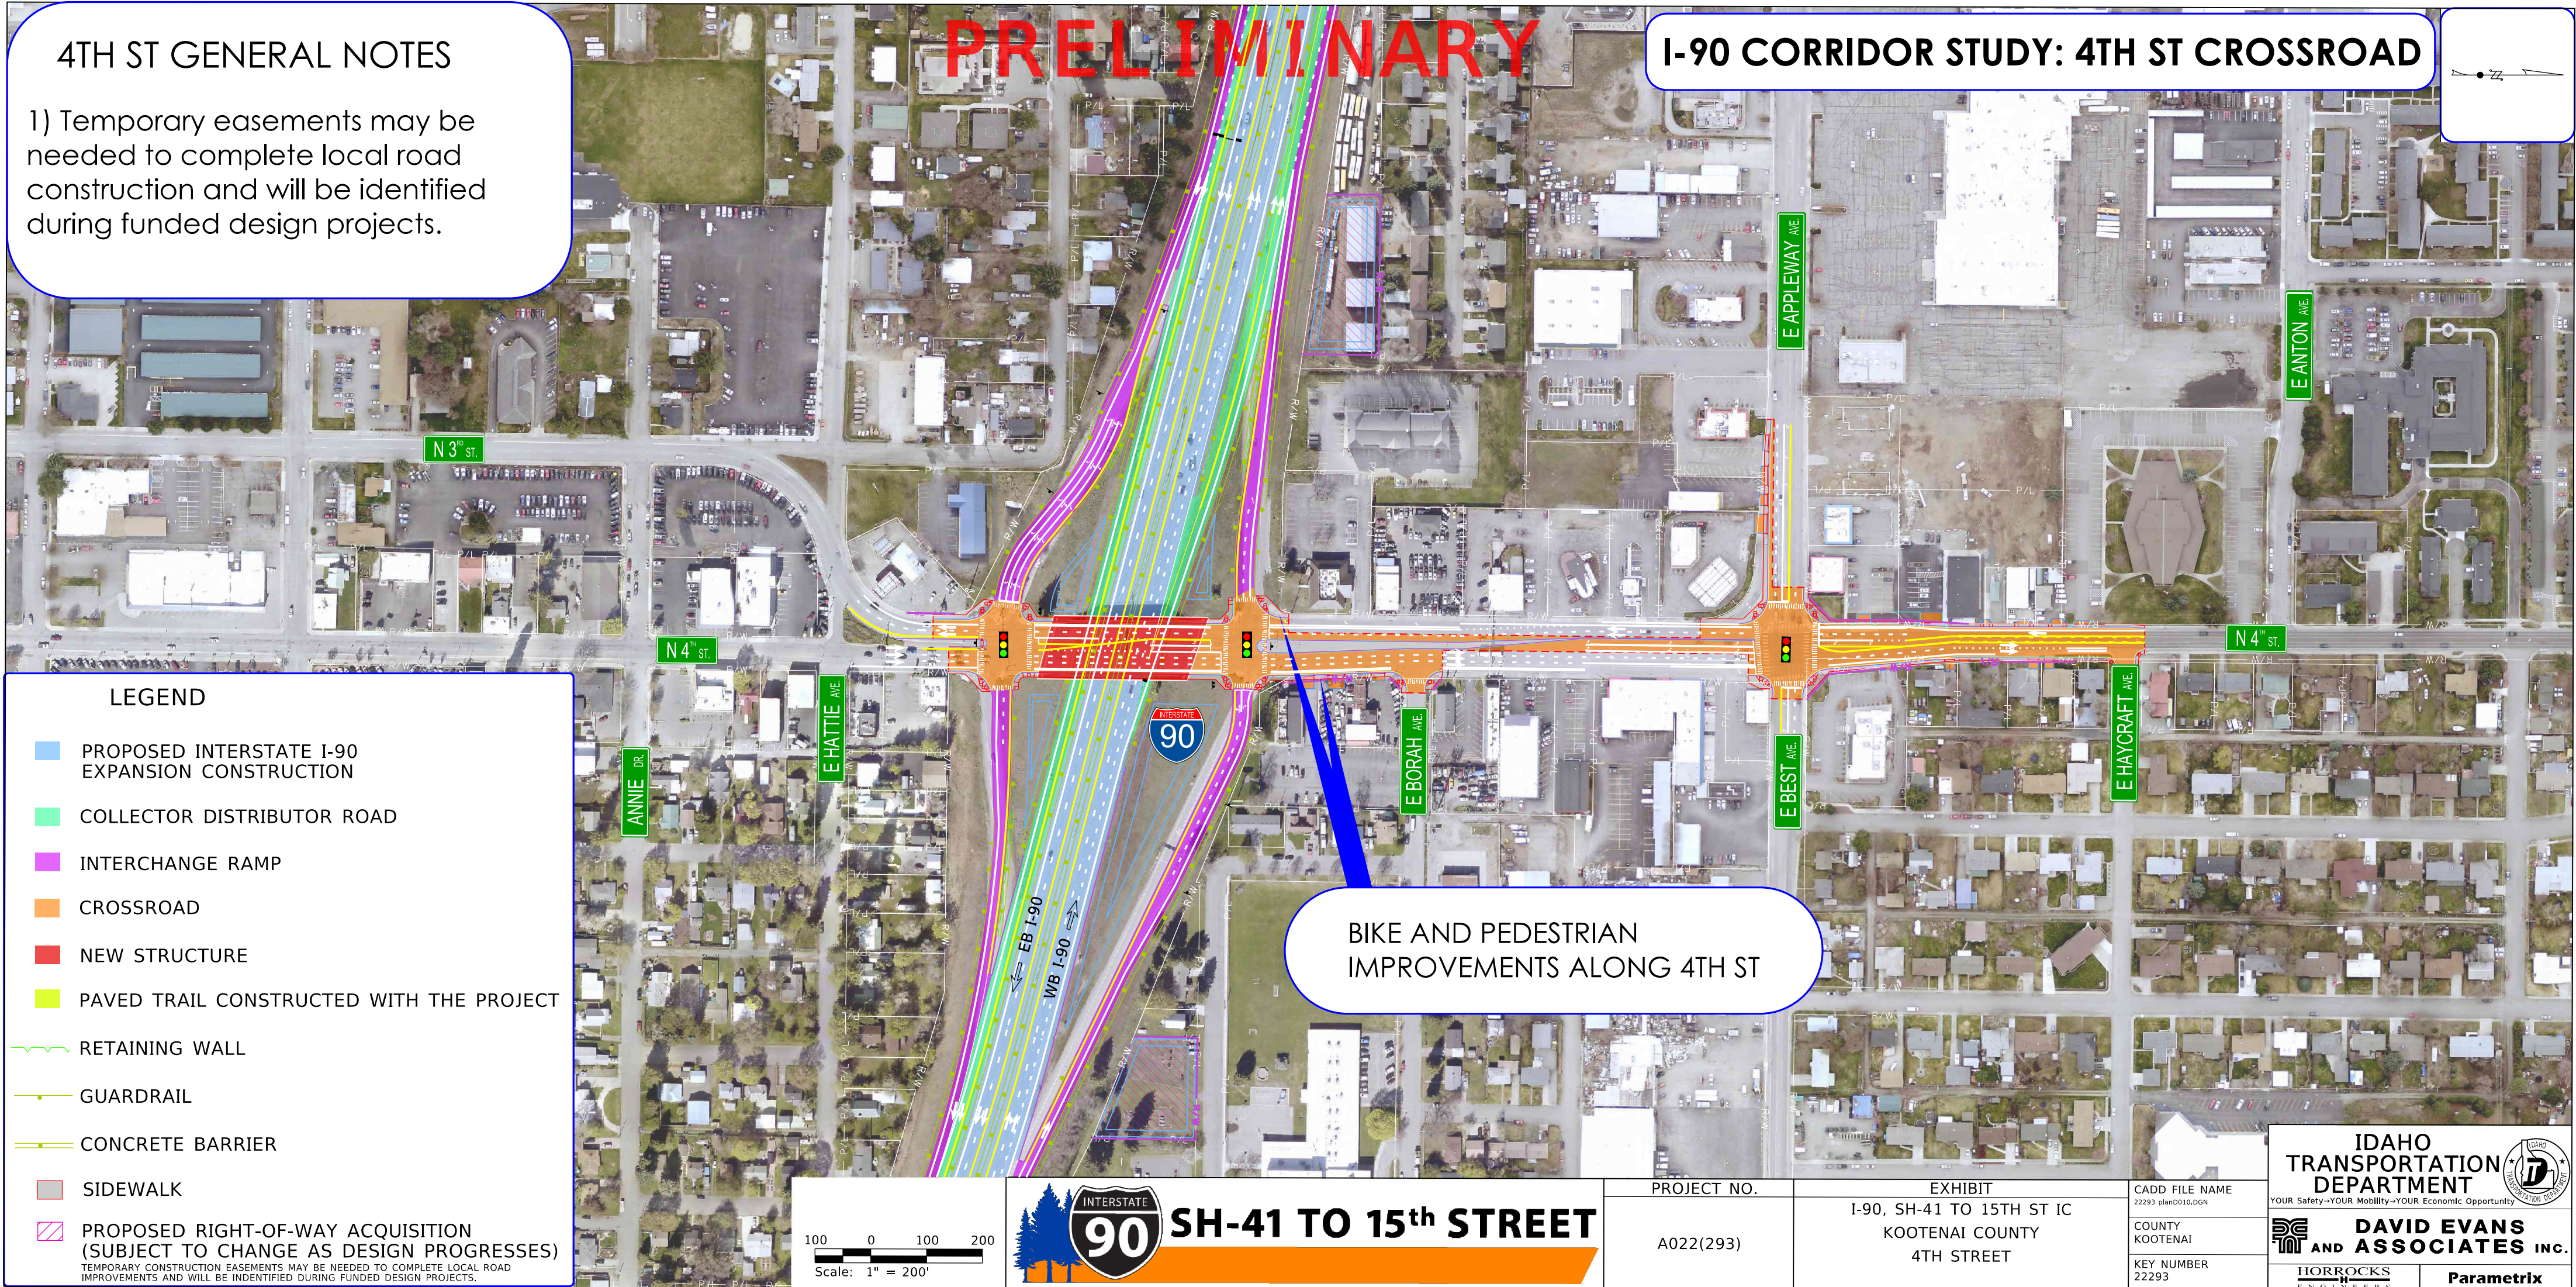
4TH ST GENERAL NOTES

1) Temporary easements may be needed to complete local road construction and will be identified during funded design projects.

PRELIMINARY

I-90 CORRIDOR STUDY: 4TH ST CROSSROAD

N 3RD ST.

N 4TH ST

N 4TH ST.

E APPLEWAY AVE

E ANTON AVE

E HATTIE AVE

ANNIE DR.

E BORAH AVE.

E BEST AVE.

E HAYCRAFT AVE.

INTERSTATE 90

EB I-90

WB I-90

BIKE AND PEDESTRIAN IMPROVEMENTS ALONG 4TH ST

LEGEND

PROPOSED INTERSTATE I-90 EXPANSION CONSTRUCTION

COLLECTOR DISTRIBUTOR ROAD

INTERCHANGE RAMP

CROSSROAD

NEW STRUCTURE

PAVED TRAIL CONSTRUCTED WITH THE PROJECT

RETAINING WALL

GUARDRAIL

CONCRETE BARRIER

SIDEWALK

PROPOSED RIGHT-OF-WAY ACQUISITION (SUBJECT TO CHANGE AS DESIGN PROGRESSES)
TEMPORARY CONSTRUCTION EASEMENTS MAY BE NEEDED TO COMPLETE LOCAL ROAD IMPROVEMENTS AND WILL BE INDENTIFIED DURING FUNDED DESIGN PROJECTS.

100 0 100 200
Scale: 1" = 200'

INTERSTATE 90

SH-41 TO 15th STREET

| PROJECT NO. | EXHIBIT | CADD FILE NAME |
|---|---|---|
| A022(293) | I-90, SH-41 TO 15TH ST IC KOOTENAI COUNTY 4TH STREET | 22293 planD010.DGN |
| | | COUNTY KOOTENAI |
| | | KEY NUMBER 22293 |

IDAHO TRANSPORTATION DEPARTMENT
YOUR Safety•YOUR Mobility•YOUR Economic Opportunity

DAVID EVANS AND ASSOCIATES INC.

HORROCKS ENGINEERS

Parametrix